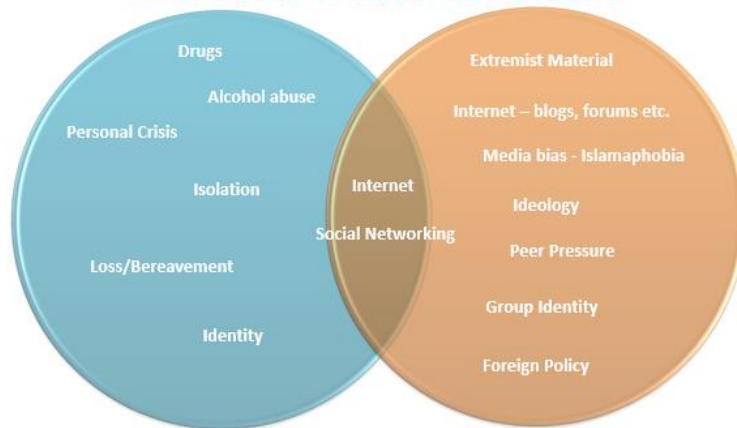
Drugs

Alcohol abuse

Personal Crisis

Isolation

Loss/Bereavement

Identity

Internet

Social Networking

Extremist Material

Internet – blogs, forums etc.

Media bias - Islamaphobia

Ideology

Peer Pressure

Group Identity

Foreign Policy